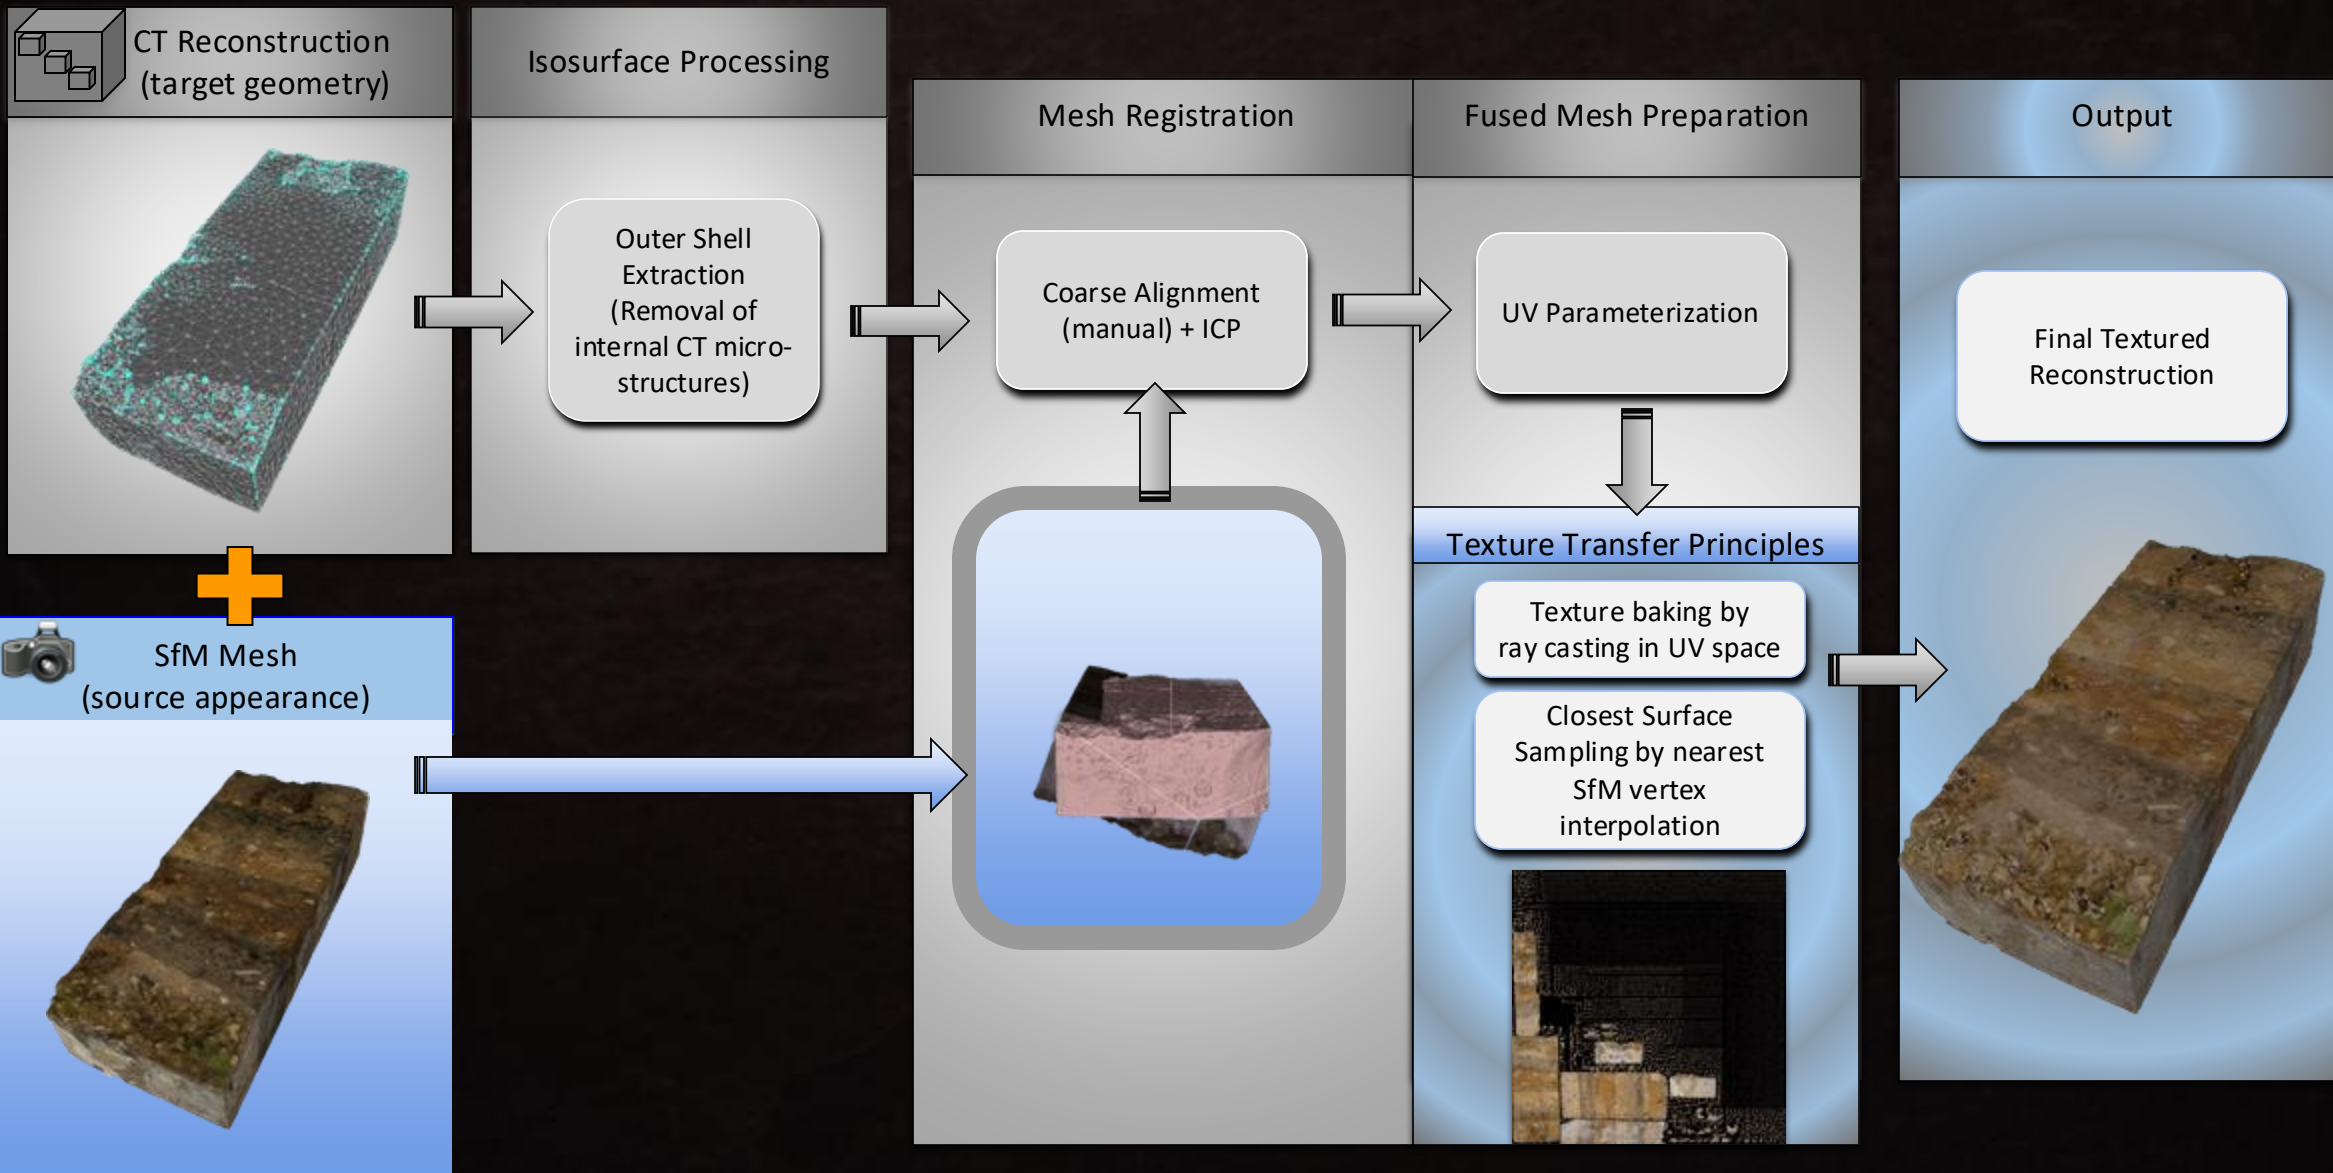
CT Reconstruction (target geometry)

Isosurface Processing

Outer Shell Extraction (Removal of internal CT micro-structures)

Mesh Registration

Coarse Alignment (manual) + ICP

Fused Mesh Preparation

UV Parameterization

Texture Transfer Principles

Texture baking by ray casting in UV space

Closest Surface Sampling by nearest SfM vertex interpolation

Output

Final Textured Reconstruction

SfM Mesh (source appearance)